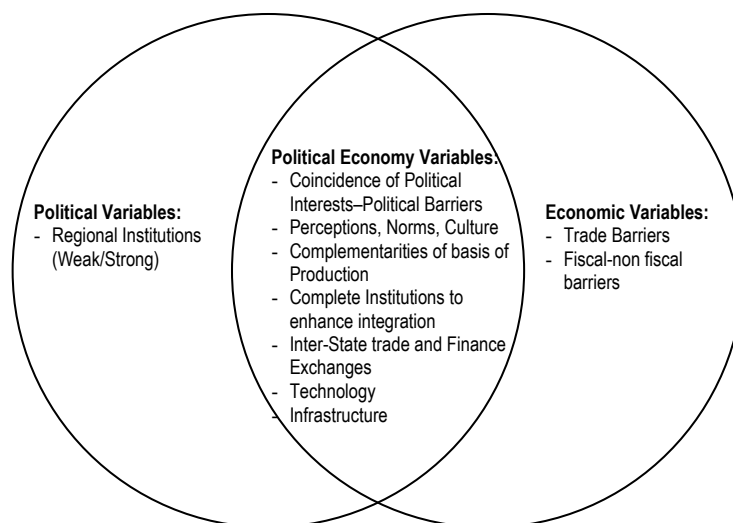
Political Variables:
- Regional Institutions (Weak/Strong)

Political Economy Variables:
- Coincidence of Political Interests–Political Barriers
- Perceptions, Norms, Culture
- Complementarities of basis of Production
- Complete Institutions to enhance integration
- Inter-State trade and Finance Exchanges
- Technology
- Infrastructure

Economic Variables:
- Trade Barriers
- Fiscal-non fiscal barriers